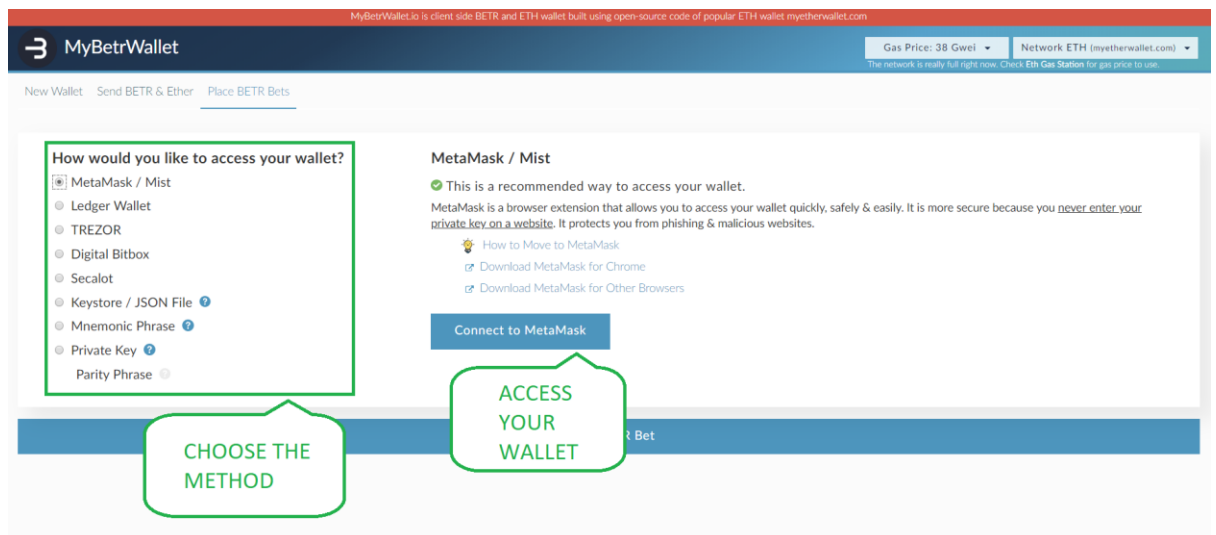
MyBetrWallet.io is client side BETR and ETH wallet built using open-source code of popular ETH wallet myetherwallet.com

MyBetrWallet

Gas Price: 38 Gwei

Network ETH (myetherwallet.com)

The network is really full right now. Check Eth Gas Station for gas price to use.

New Wallet Send BETR & Ether Place BETR Bets

How would you like to access your wallet?

MetaMask / Mist
Ledger Wallet
TREZOR
Digital Bitbox
Secalot
Keystore / JSON File
Mnemonic Phrase
Private Key
Parity Phrase

MetaMask / Mist

This is a recommended way to access your wallet.

MetaMask is a browser extension that allows you to access your wallet quickly, safely & easily. It is more secure because you never enter your private key on a website. It protects you from phishing & malicious websites.

How to Move to MetaMask
Download MetaMask for Chrome
Download MetaMask for Other Browsers

Connect to MetaMask

ACCESS YOUR WALLET

R Bet

CHOOSE THE METHOD